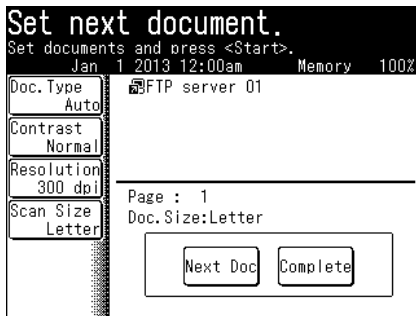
Set next document.
Set documents and press <Start>.
Jan 1 2013 12:00am Memory 100%

Doc.Type
Auto

Contrast
Normal

Resolution
300 dpi

Scan Size
Letter

FTP server 01

Page : 1
Doc.Size:Letter

Next Doc

Complete